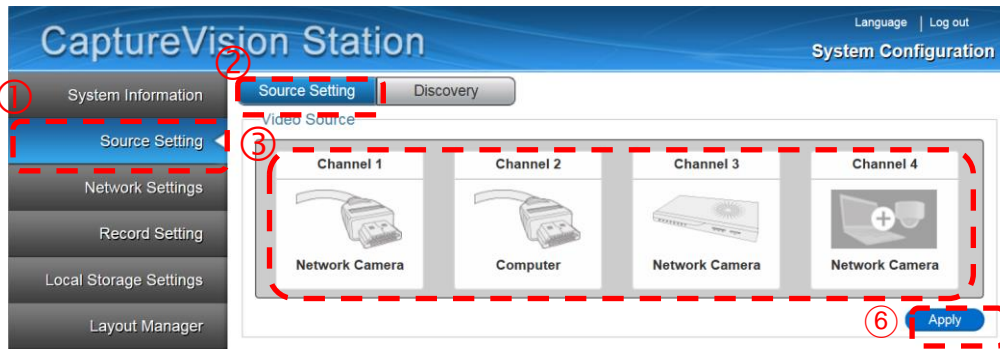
CaptureVision Station

Language | Log out

System Configuration

①

System Information

Source Setting

Network Settings

Record Setting

Local Storage Settings

Layout Manager

②

Source Setting

Discovery

Video Source

③

Channel 1

Network Camera

Channel 2

Computer

Channel 3

Network Camera

Channel 4

Network Camera

⑥

Apply